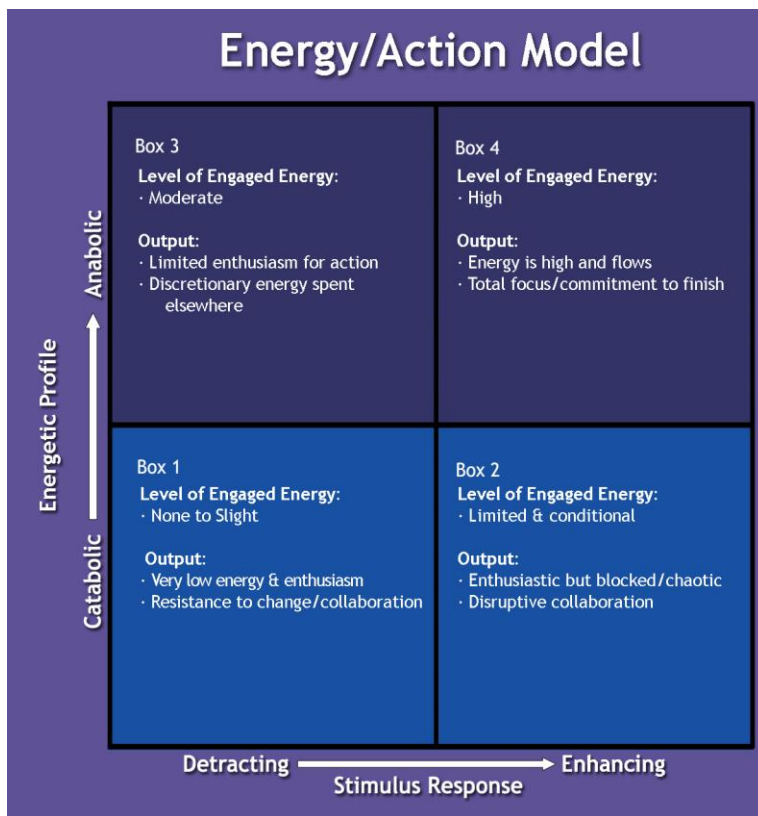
Energy/Action Model

Anabolic

Energetic Profile

Catabolic

Box 3
Level of Engaged Energy:
· Moderate

Output:
· Limited enthusiasm for action
· Discretionary energy spent elsewhere

Box 4
Level of Engaged Energy:
· High

Output:
· Energy is high and flows
· Total focus/commitment to finish

Box 1
Level of Engaged Energy:
· None to Slight

Output:
· Very low energy & enthusiasm
· Resistance to change/collaboration

Box 2
Level of Engaged Energy:
· Limited & conditional

Output:
· Enthusiastic but blocked/chaotic
· Disruptive collaboration

Detracting

Enhancing

Stimulus Response